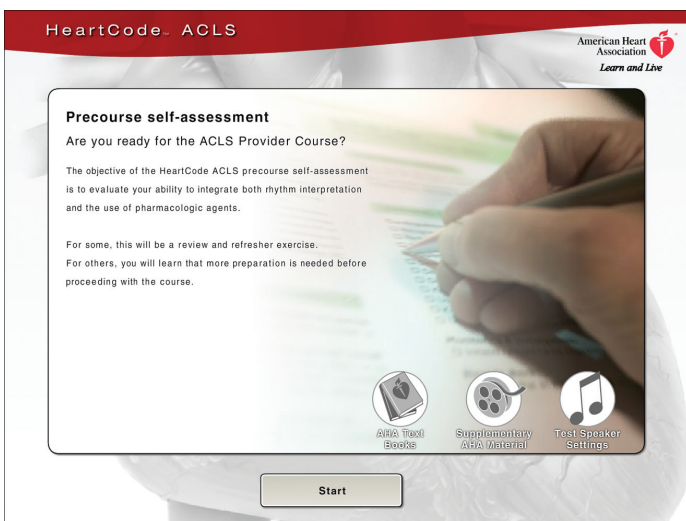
HeartCode™ ACLS

American Heart Association®
Learn and Live

Precourse self-assessment

Are you ready for the ACLS Provider Course?

The objective of the HeartCode ACLS precourse self-assessment is to evaluate your ability to integrate both rhythm interpretation and the use of pharmacologic agents.

For some, this will be a review and refresher exercise.
For others, you will learn that more preparation is needed before proceeding with the course.

AHA Text Books

Supplementary AHA Material

Test Speaker Settings

Start